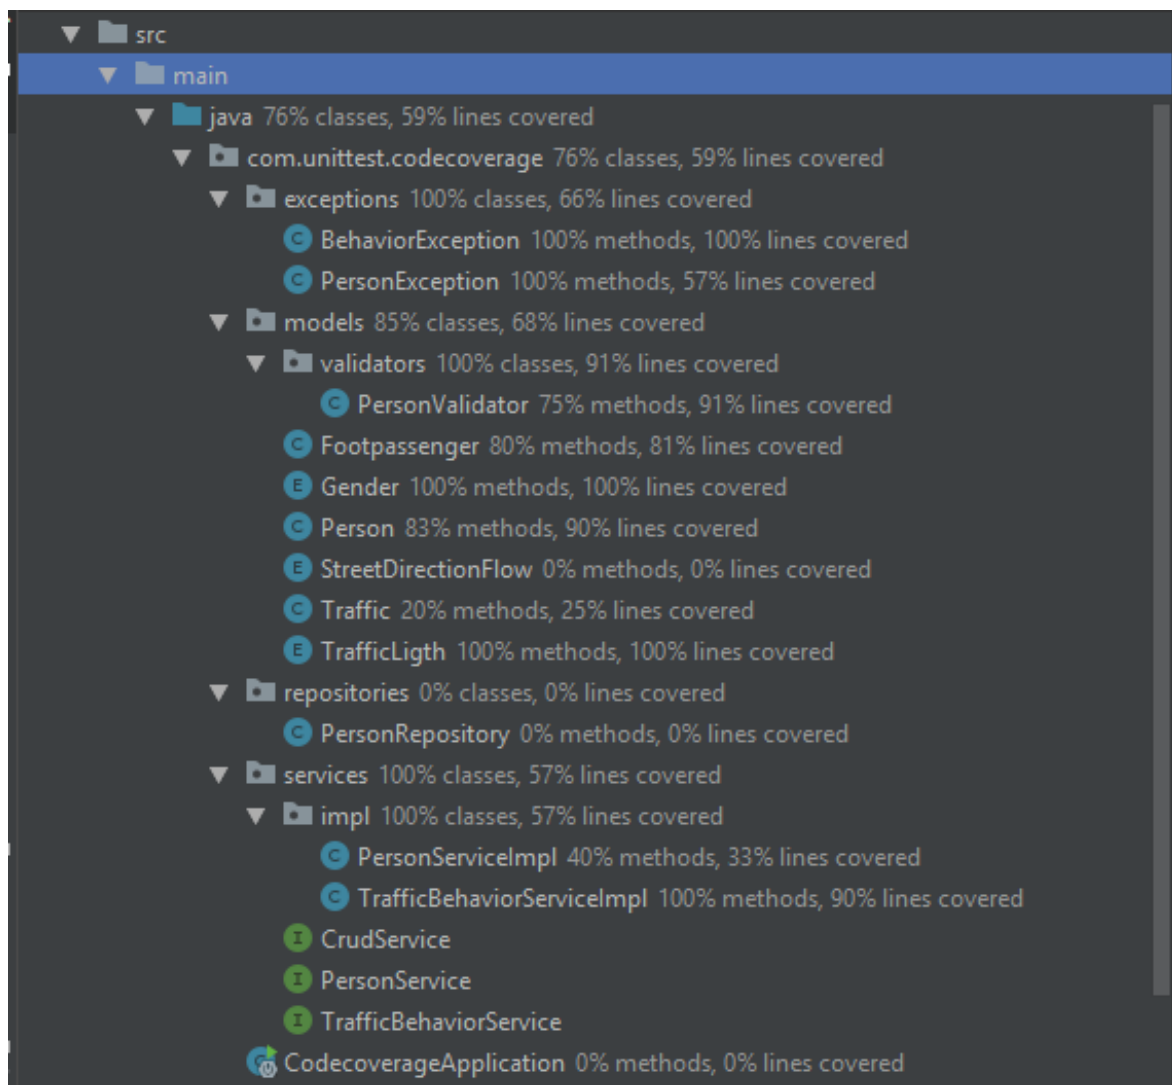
src
main
java 76% classes, 59% lines covered
com.unittest.codecoverage 76% classes, 59% lines covered
exceptions 100% classes, 66% lines covered
C BehaviorException 100% methods, 100% lines covered
C PersonException 100% methods, 57% lines covered
models 85% classes, 68% lines covered
validators 100% classes, 91% lines covered
C PersonValidator 75% methods, 91% lines covered
C Footpassenger 80% methods, 81% lines covered
E Gender 100% methods, 100% lines covered
C Person 83% methods, 90% lines covered
E StreetDirectionFlow 0% methods, 0% lines covered
C Traffic 20% methods, 25% lines covered
E TrafficLigth 100% methods, 100% lines covered
repositories 0% classes, 0% lines covered
C PersonRepository 0% methods, 0% lines covered
services 100% classes, 57% lines covered
impl 100% classes, 57% lines covered
C PersonServiceImpl 40% methods, 33% lines covered
C TrafficBehaviorServiceImpl 100% methods, 90% lines covered
I CrudService
I PersonService
I TrafficBehaviorService
CodecoverageApplication 0% methods, 0% lines covered